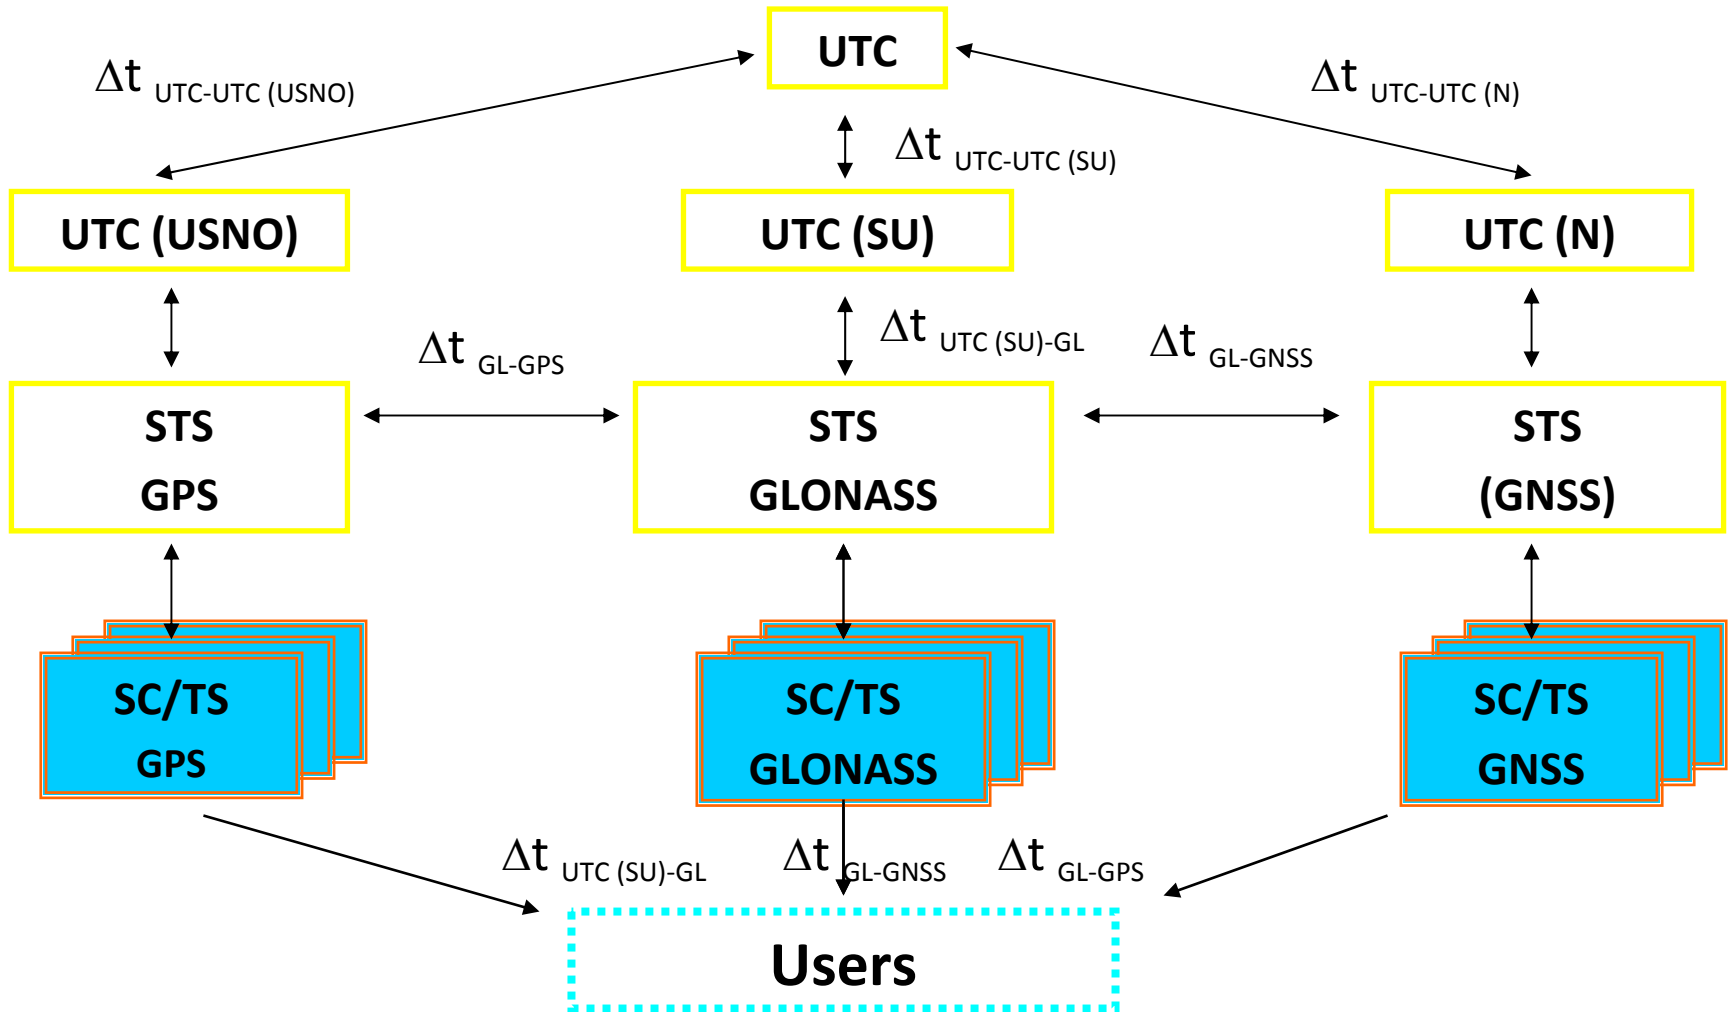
UTC

$\Delta t_{UTC-UTC (USNO)}$

$\Delta t_{UTC-UTC (N)}$

$\Delta t_{UTC-UTC (SU)}$

UTC (USNO)

UTC (SU)

UTC (N)

$\Delta t_{GL-GPS}$

$\Delta t_{UTC (SU)-GL}$

$\Delta t_{GL-GNSS}$

STS
GPS

STS
GLONASS

STS
(GNSS)

SC/TS
GPS

SC/TS
GLONASS

SC/TS
GNSS

$\Delta t_{UTC (SU)-GL}$

$\Delta t_{GL-GNSS}$

$\Delta t_{GL-GPS}$

Users